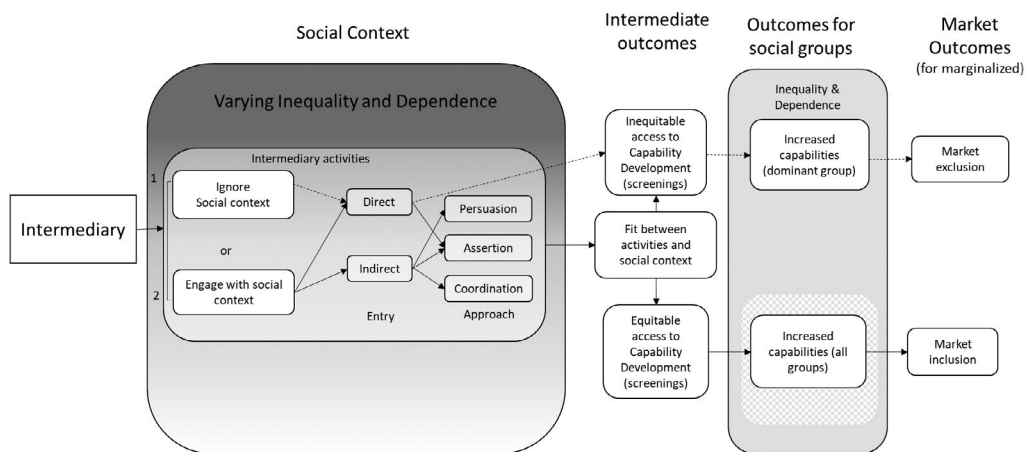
Social Context

Intermediate outcomes

Outcomes for social groups

Market Outcomes (for marginalized)

Varying Inequality and Dependence

Intermediary activities

1

Ignore Social context

or

2

Engage with social context

Direct

Indirect

Entry

Persuasion

Assertion

Coordination

Approach

Intermediary

Inequitable access to Capability Development (screenings)

Fit between activities and social context

Equitable access to Capability Development (screenings)

Inequality & Dependence

Increased capabilities (dominant group)

Increased capabilities (all groups)

Market exclusion

Market inclusion